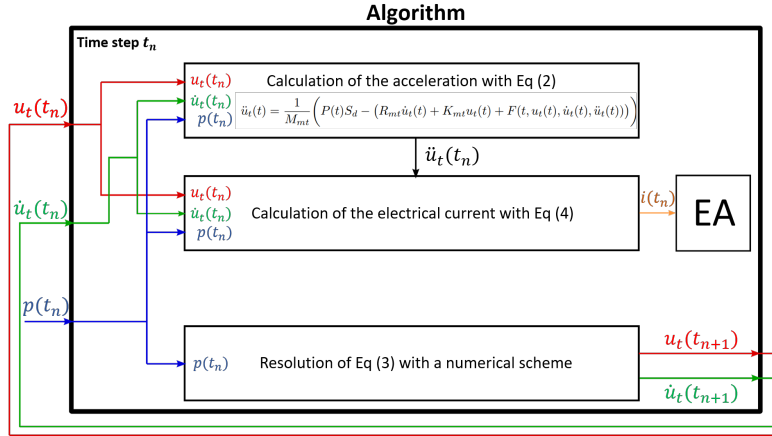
Algorithm

Time step $t_n$

$u_t(t_n)$

$u_t(t_n)$
$\dot{u}_t(t_n)$
$p(t_n)$

Calculation of the acceleration with Eq (2)

$\ddot{u}_t(t) = \frac{1}{M_{mt}}\left(P(t)S_d - \left(R_{mt}\dot{u}_t(t) + K_{mt}u_t(t) + F(t, u_t(t), \dot{u}_t(t), \ddot{u}_t(t)\right)\right)$

$\ddot{u}_t(t_n)$

$\dot{u}_t(t_n)$

$u_t(t_n)$
$\dot{u}_t(t_n)$
$p(t_n)$

Calculation of the electrical current with Eq (4)

$i(t_n)$

EA

$p(t_n)$

$p(t_n)$

Resolution of Eq (3) with a numerical scheme

$u_t(t_{n+1})$

$\dot{u}_t(t_{n+1})$